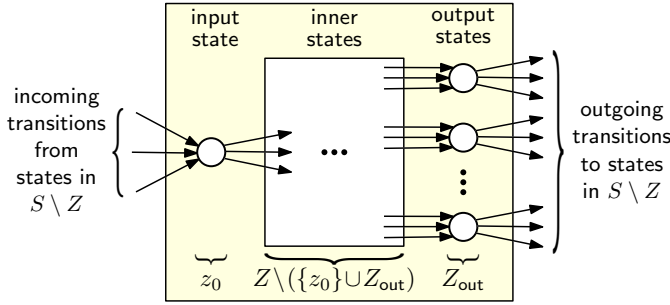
input state

inner states

output states

incoming transitions from states in $S \setminus Z$

...

⋮

outgoing transitions to states in $S \setminus Z$

$z_0$

$Z \setminus (\{z_0\} \cup Z_{\text{out}})$

$Z_{\text{out}}$